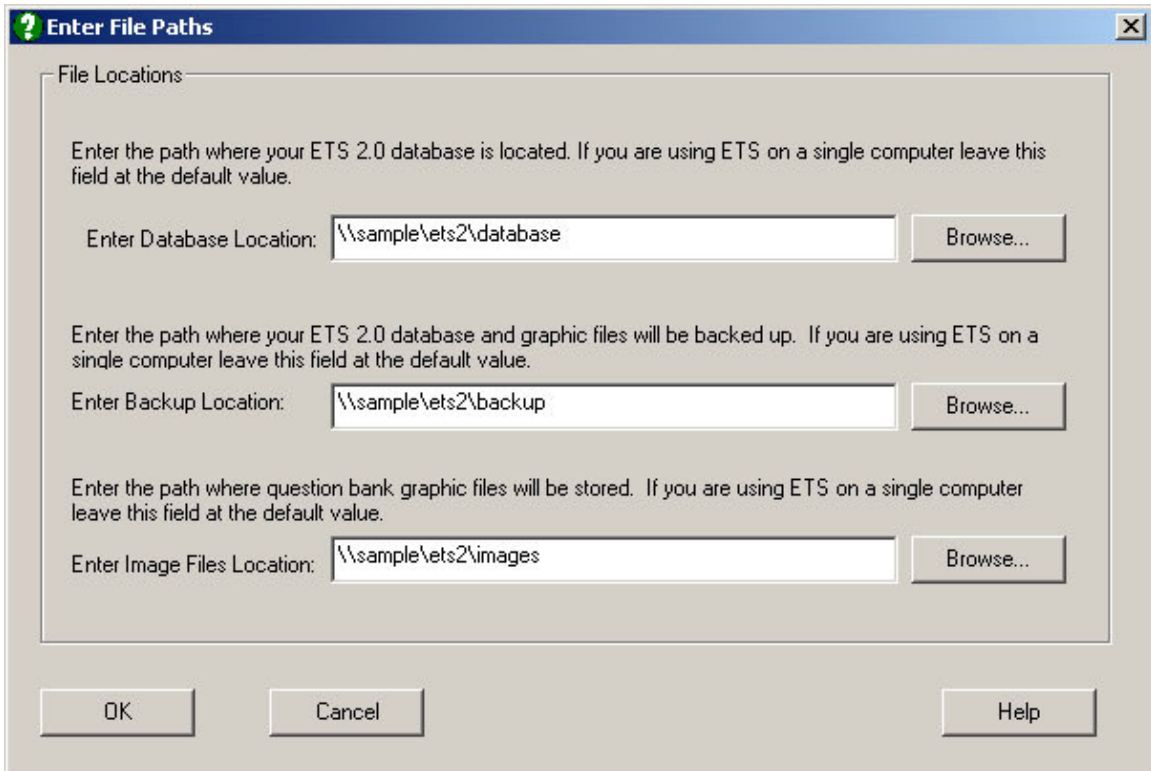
Enter File Paths

File Locations

Enter the path where your ETS 2.0 database is located. If you are using ETS on a single computer leave this field at the default value.

Enter Database Location: \\sample\ets2\database Browse...

Enter the path where your ETS 2.0 database and graphic files will be backed up. If you are using ETS on a single computer leave this field at the default value.

Enter Backup Location: \\sample\ets2\backup Browse...

Enter the path where question bank graphic files will be stored. If you are using ETS on a single computer leave this field at the default value.

Enter Image Files Location: \\sample\ets2\images Browse...

OK Cancel Help